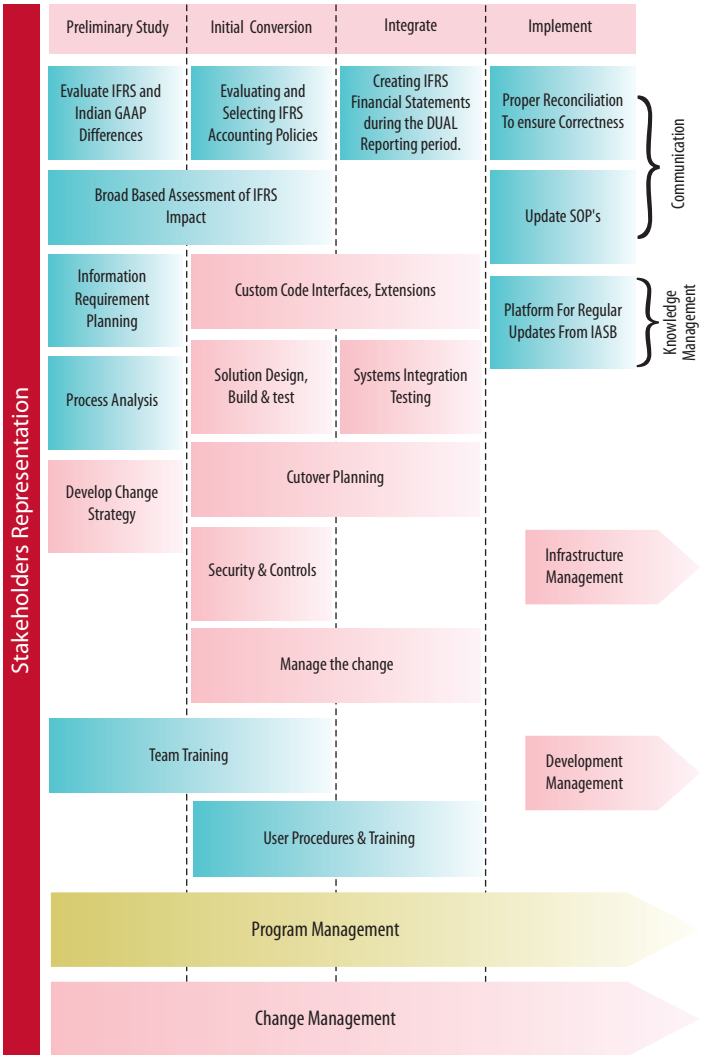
Stakeholders Representation

| Preliminary Study | Initial Conversion | Integrate | Implement |
|---|---|---|---|

Evaluate IFRS and Indian GAAP Differences

Evaluating and Selecting IFRS Accounting Policies

Creating IFRS Financial Statements during the DUAL Reporting period.

Proper Reconciliation To ensure Correctness

Communication

Broad Based Assessment of IFRS Impact

Update SOP's

Information Requirement Planning

Custom Code Interfaces, Extensions

Platform For Regular Updates From IASB

Knowledge Management

Process Analysis

Solution Design, Build & test

Systems Integration Testing

Develop Change Strategy

Cutover Planning

Security & Controls

Infrastructure Management

Manage the change

Team Training

Development Management

User Procedures & Training

Program Management

Change Management